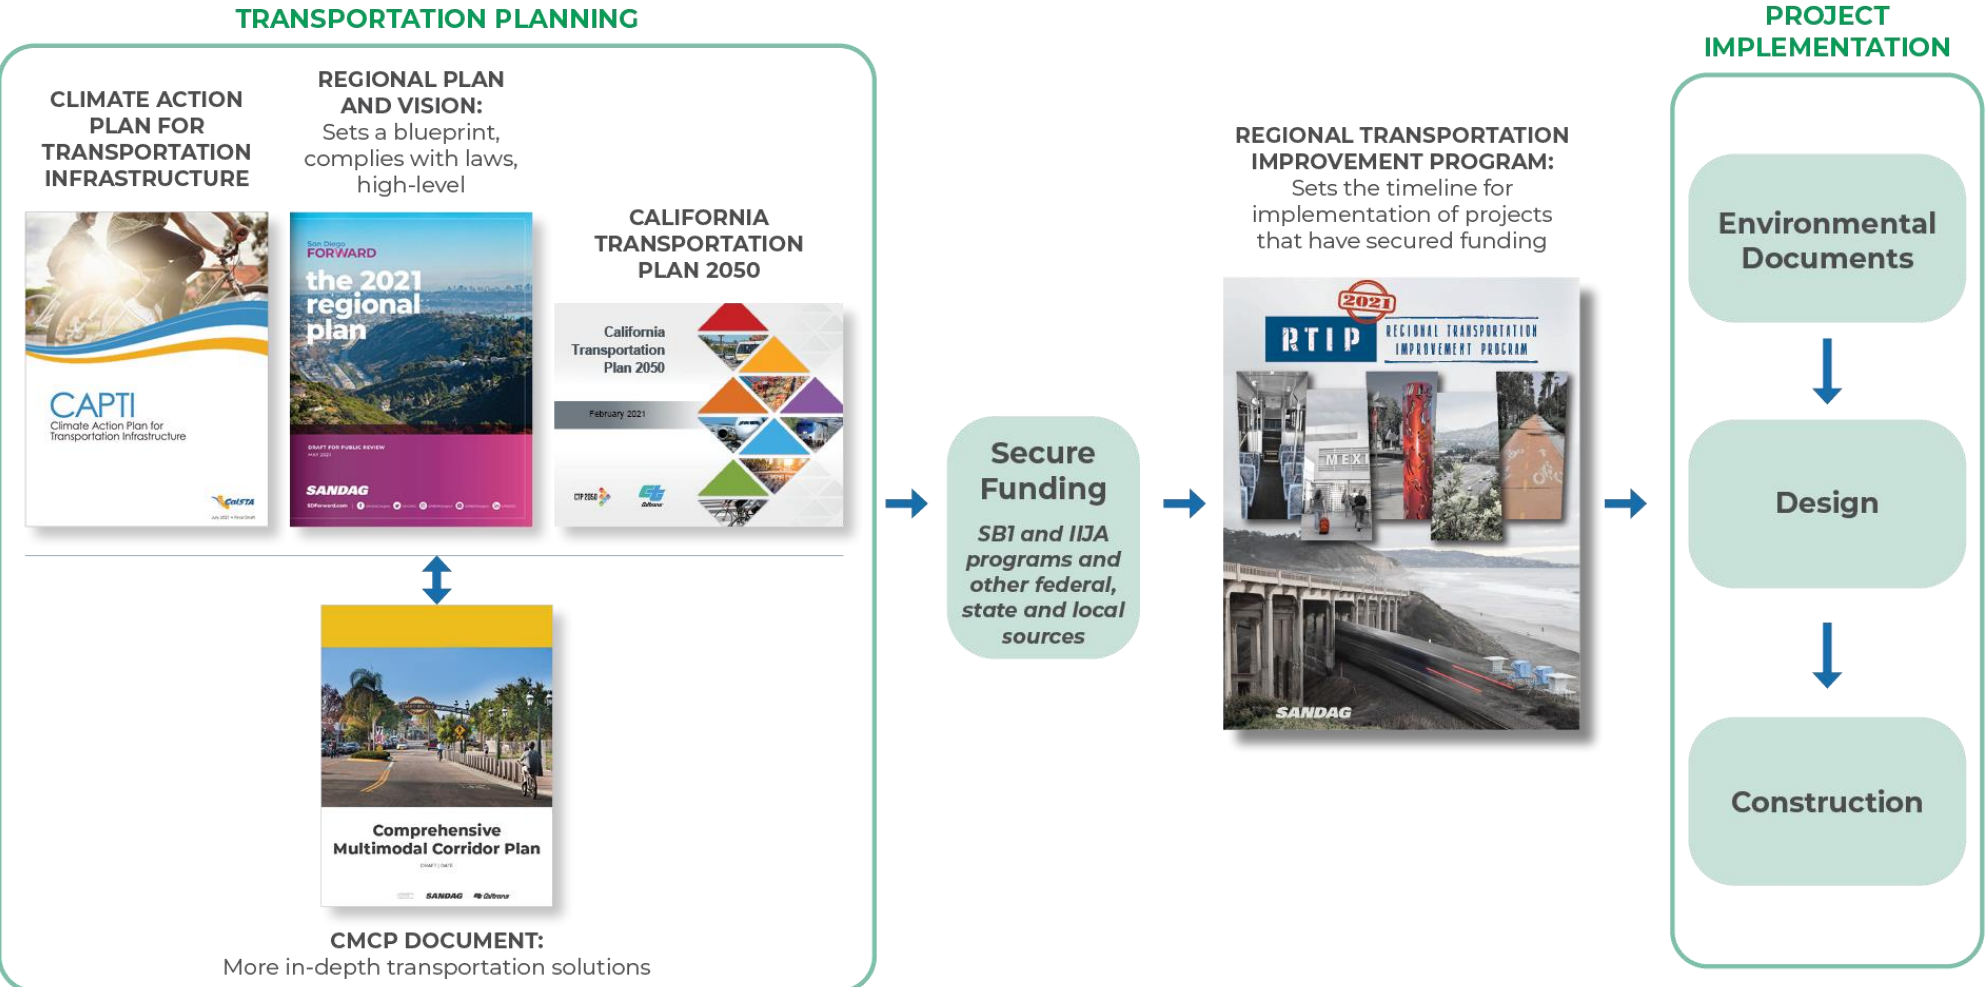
TRANSPORTATION PLANNING

CLIMATE ACTION PLAN FOR TRANSPORTATION INFRASTRUCTURE

REGIONAL PLAN AND VISION:
Sets a blueprint, complies with laws, high-level

CAPTI
Climate Action Plan for Transportation Infrastructure

CalSTA

San Diego FORWARD
the 2021 regional plan

DRAFT FOR PUBLIC REVIEW

SANDAG

CALIFORNIA TRANSPORTATION PLAN 2050

California Transportation Plan 2050

February 2021

CTP 2050

Caltrans

Comprehensive Multimodal Corridor Plan

SANDAG Caltrans

CMCP DOCUMENT:
More in-depth transportation solutions

Secure Funding

SB1 and IIJA programs and other federal, state and local sources

REGIONAL TRANSPORTATION IMPROVEMENT PROGRAM:
Sets the timeline for implementation of projects that have secured funding

2021
RTIP REGIONAL TRANSPORTATION IMPROVEMENT PROGRAM

MEXI

SANDAG

PROJECT IMPLEMENTATION

Environmental Documents

Design

Construction